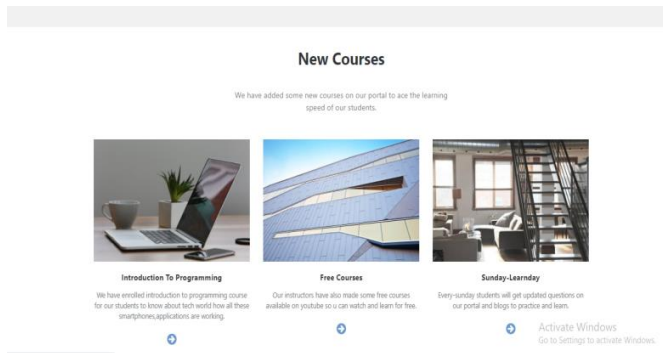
New Courses

We have added some new courses on our portal to ace the learning speed of our students.

Introduction To Programming

We have enrolled introduction to programming course for our students to know about tech world how all these smartphones,applications are working.

Free Courses

Our instructors have also made some free courses available on youtube so u can watch and learn for free.

Sunday-Learnday

Every-sunday students will get updated questions on our portal and blogs to practice and learn.

Activate Windows
Go to Settings to activate Windows.